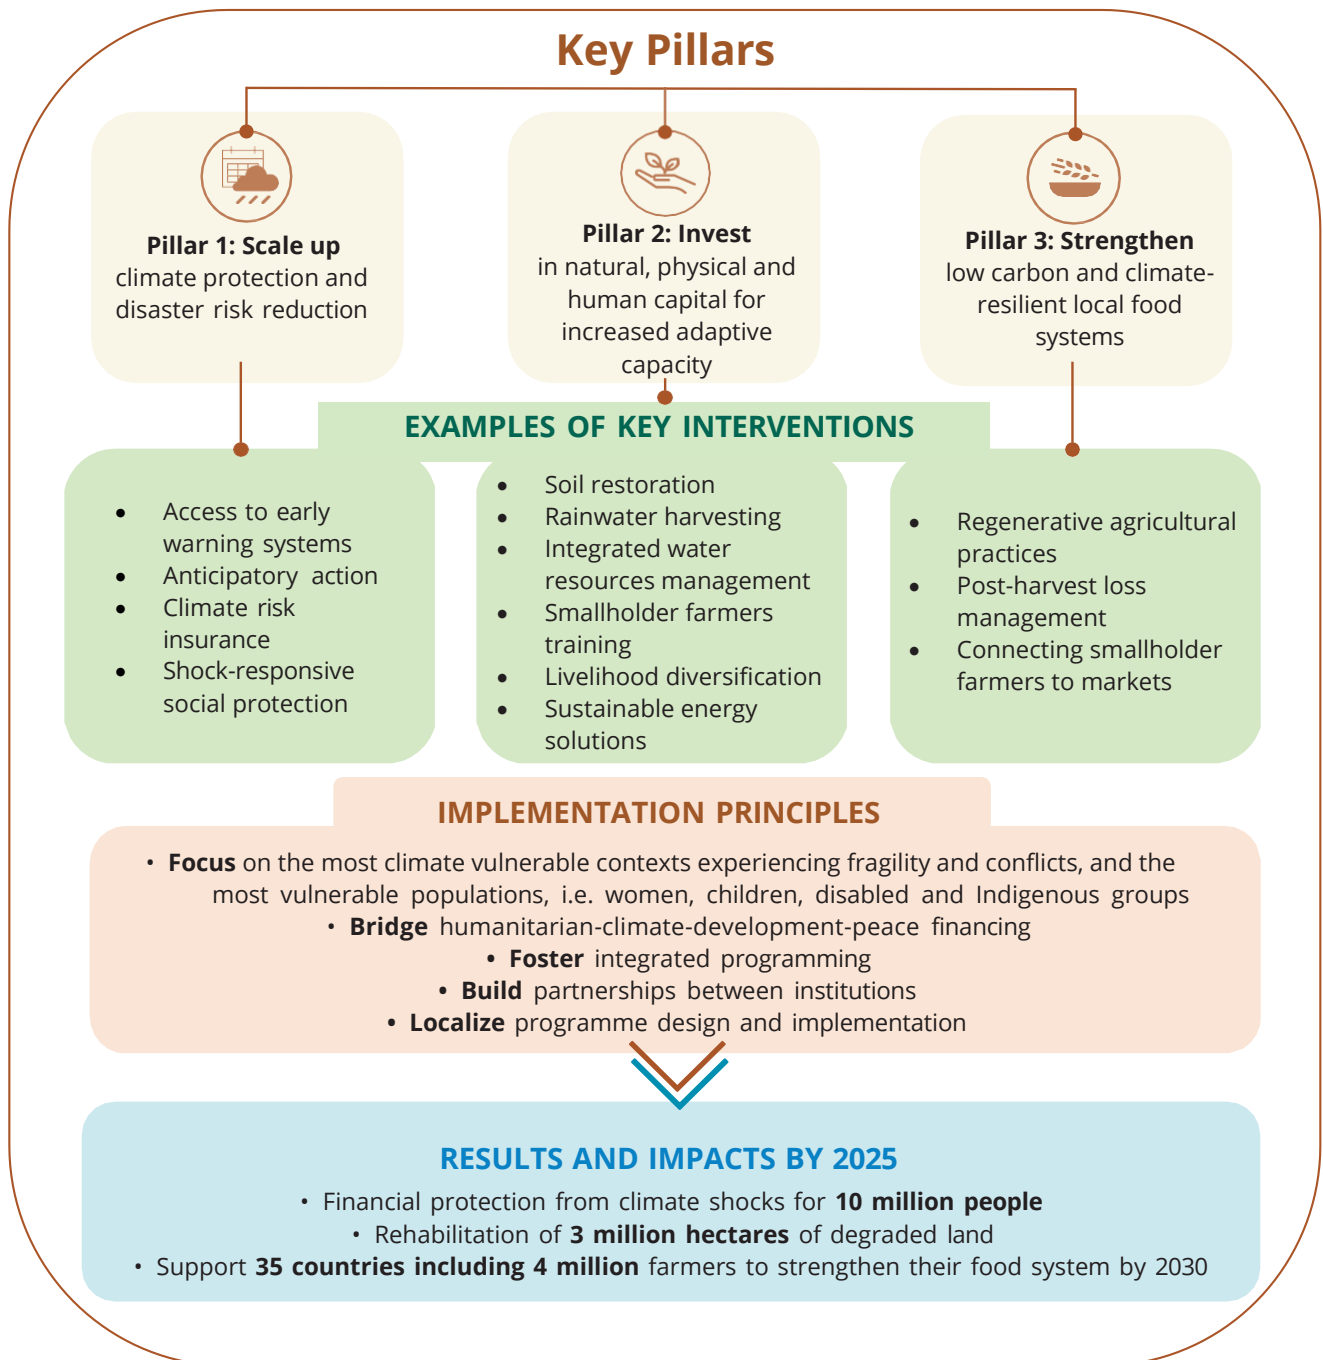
Key Pillars

**Pillar 1: Scale up** climate protection and disaster risk reduction

**Pillar 2: Invest** in natural, physical and human capital for increased adaptive capacity

**Pillar 3: Strengthen** low carbon and climate-resilient local food systems

EXAMPLES OF KEY INTERVENTIONS

- Access to early warning systems
- Anticipatory action
- Climate risk insurance
- Shock-responsive social protection

- Soil restoration
- Rainwater harvesting
- Integrated water resources management
- Smallholder farmers training
- Livelihood diversification
- Sustainable energy solutions

- Regenerative agricultural practices
- Post-harvest loss management
- Connecting smallholder farmers to markets

IMPLEMENTATION PRINCIPLES

• **Focus** on the most climate vulnerable contexts experiencing fragility and conflicts, and the most vulnerable populations, i.e. women, children, disabled and Indigenous groups
• **Bridge** humanitarian-climate-development-peace financing
• **Foster** integrated programming
• **Build** partnerships between institutions
• **Localize** programme design and implementation

RESULTS AND IMPACTS BY 2025

• Financial protection from climate shocks for **10 million people**
• Rehabilitation of **3 million hectares** of degraded land
• Support **35 countries including 4 million** farmers to strengthen their food system by 2030